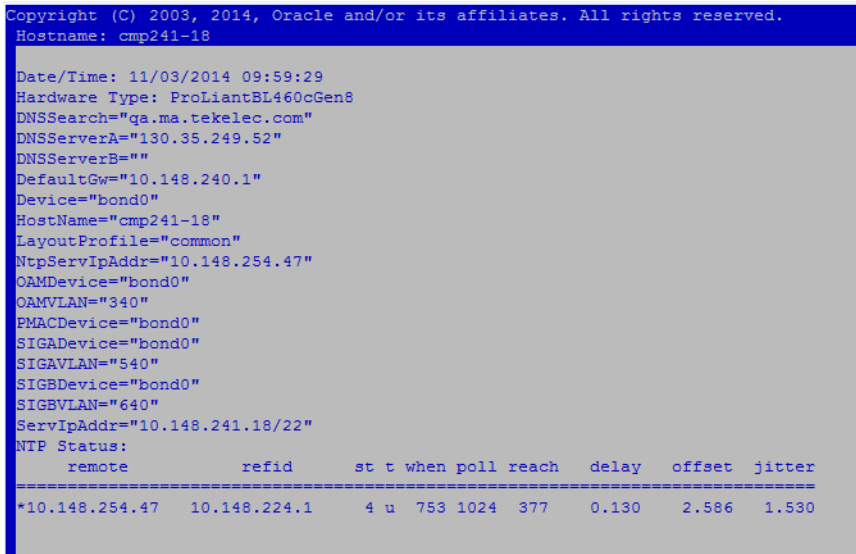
Copyright (C) 2003, 2014, Oracle and/or its affiliates. All rights reserved.
Hostname: cmp241-18

Date/Time: 11/03/2014 09:59:29
Hardware Type: ProLiantBL460cGen8
DNSSearch="qa.ma.tekelec.com"
DNSServerA="130.35.249.52"
DNSServerB=""
DefaultGw="10.148.240.1"
Device="bond0"
HostName="cmp241-18"
LayoutProfile="common"
NtpServIpAddr="10.148.254.47"
OAMDevice="bond0"
OAMVLAN="340"
PMACDevice="bond0"
SIGADevice="bond0"
SIGAVLAN="540"
SIGBDevice="bond0"
SIGBVLAN="640"
ServIpAddr="10.148.241.18/22"
NTP Status:

| remote | refid | st | t | when | poll | reach | delay | offset | jitter |
|---|---|---|---|---|---|---|---|---|---|
| *10.148.254.47 | 10.148.224.1 | 4 | u | 753 | 1024 | 377 | 0.130 | 2.586 | 1.530 |